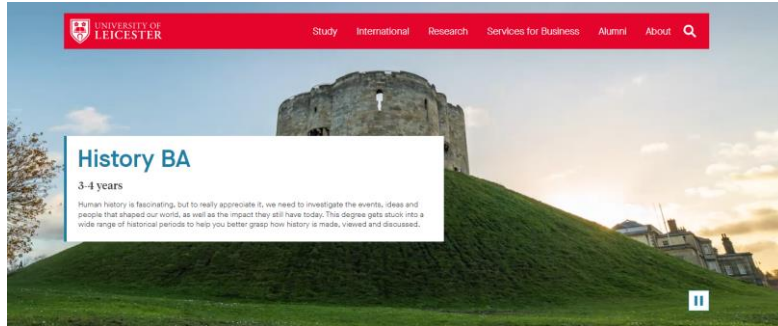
UNIVERSITY OF LEICESTER

Study International Research Services for Business Alumni About

History BA

3-4 years

Human history is fascinating, but to really appreciate it, we need to investigate the events, ideas and people that shaped our world, as well as the impact they still have today. This degree gets stuck into a wide range of historical periods to help you better grasp how history is made, viewed and discussed.